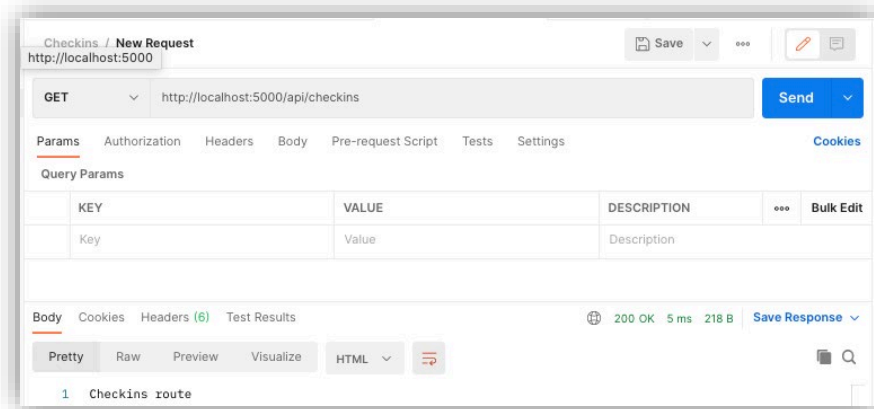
Checkins / New Request
http://localhost:5000

Save

GET http://localhost:5000/api/checkins

Send

Params Authorization Headers Body Pre-request Script Tests Settings Cookies

Query Params

| KEY | VALUE | DESCRIPTION | ooo Bulk Edit |
|---|---|---|---|
| Key | Value | Description | |

Body Cookies Headers (6) Test Results 200 OK 5 ms 218 B Save Response

Pretty Raw Preview Visualize HTML

1 Checkins route